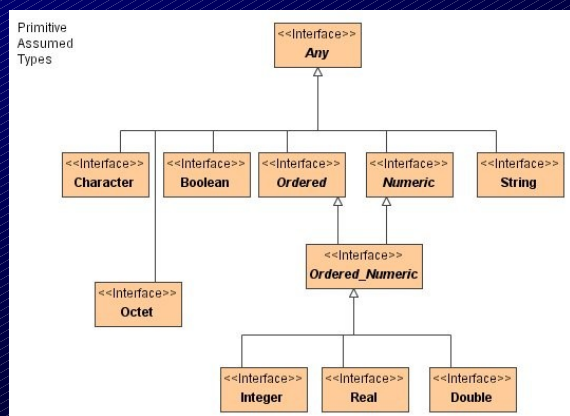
Primitive Assumed Types

<<Interface>>
Any

<<Interface>>
Character

<<Interface>>
Boolean

<<Interface>>
Ordered

<<Interface>>
Numeric

<<Interface>>
String

<<Interface>>
Ordered_Numeric

<<Interface>>
Octet

<<Interface>>
Integer

<<Interface>>
Real

<<Interface>>
Double